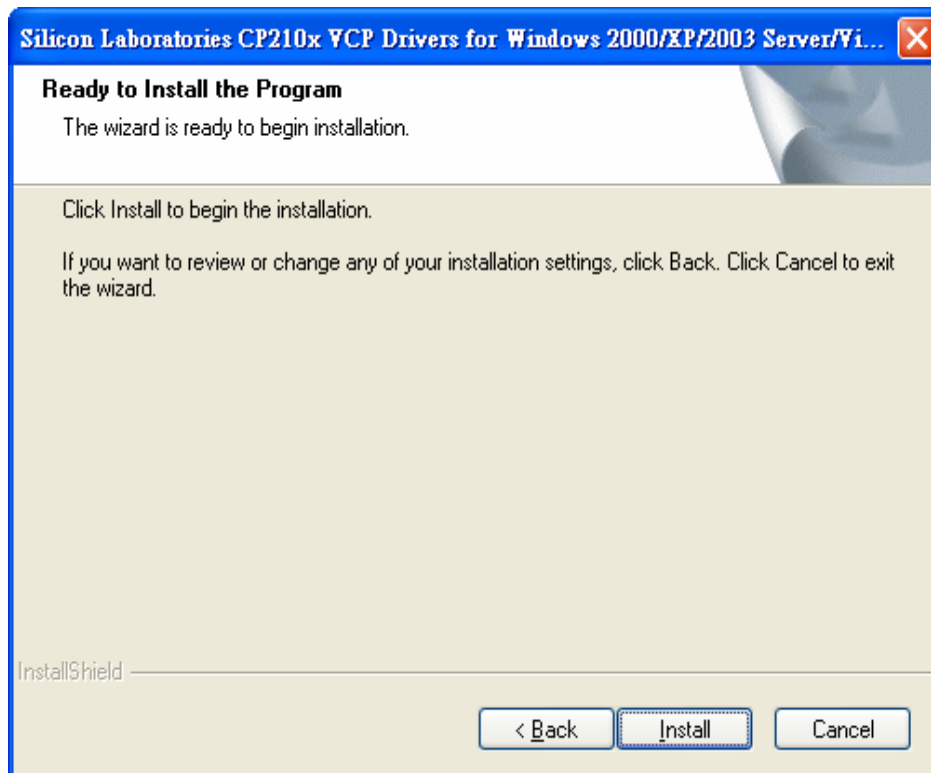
Silicon Laboratories CP210x VCP Drivers for Windows 2000/XP/2003 Server/Vi...

Ready to Install the Program

The wizard is ready to begin installation.

Click Install to begin the installation.

If you want to review or change any of your installation settings, click Back. Click Cancel to exit the wizard.

InstallShield

< Back

Install

Cancel